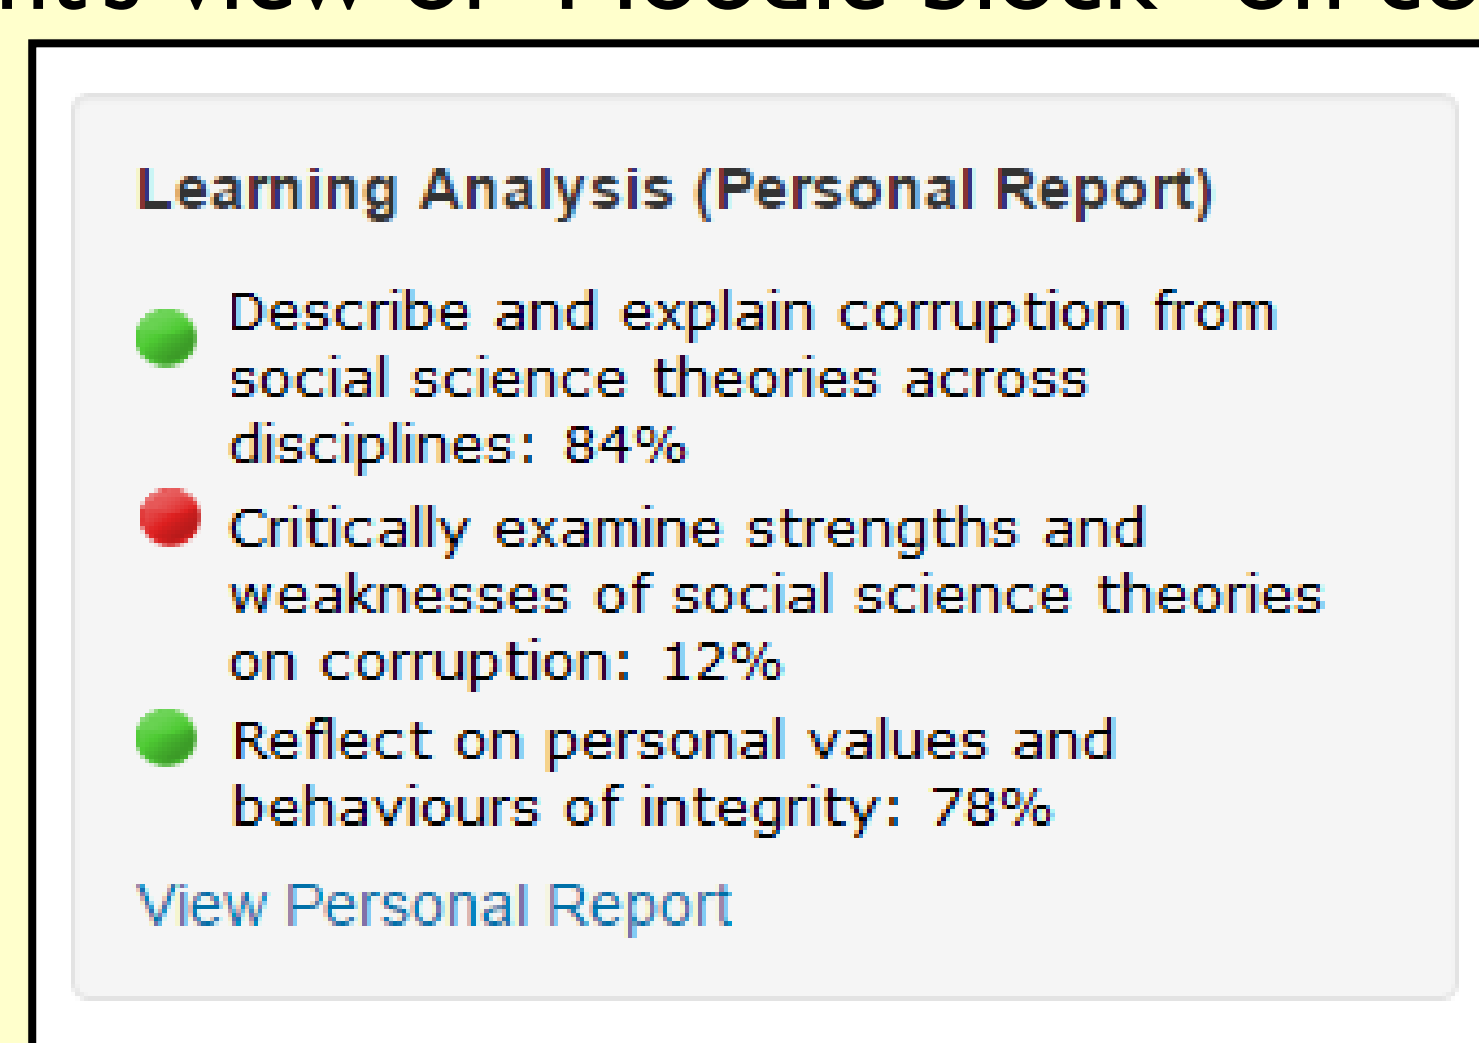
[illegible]

Learning Analysis (Personal Report)

Describe and explain corruption from social science theories across disciplines: 84%

Critically examine strengths and weaknesses of social science theories on corruption: 12%

Reflect on personal values and behaviours of integrity: 78%

View Personal Report